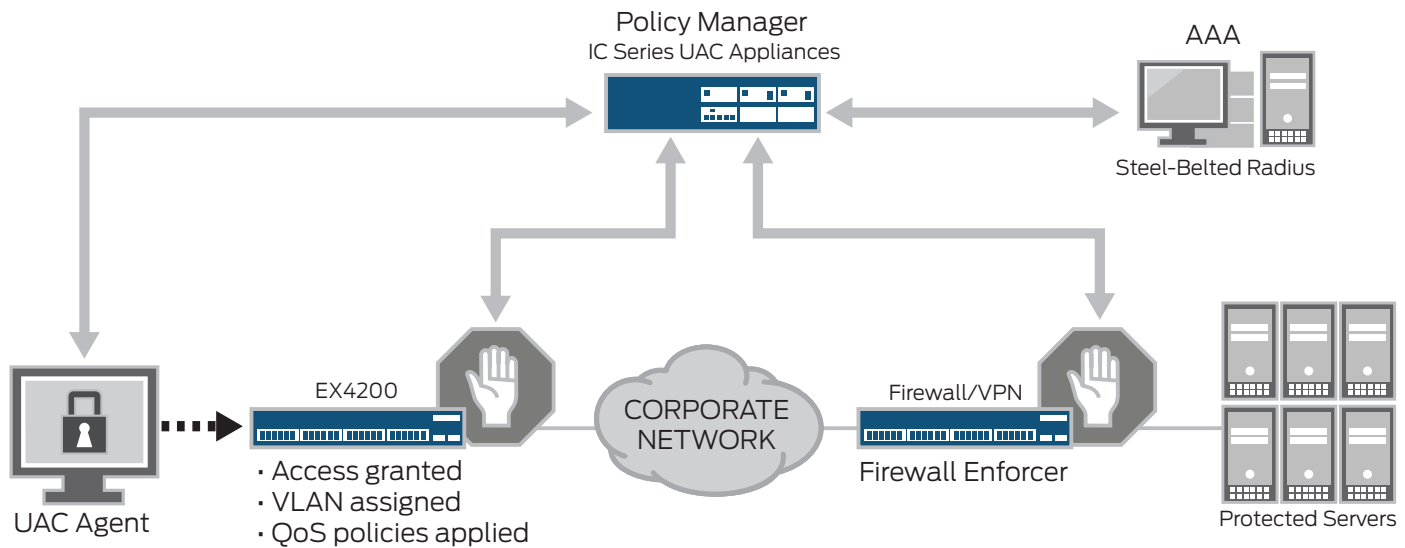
Policy Manager
IC Series UAC Appliances

AAA

Steel-Belted Radius

EX4200

CORPORATE NETWORK

Firewall/VPN

Firewall Enforcer

UAC Agent

• Access granted
• VLAN assigned
• QoS policies applied

Protected Servers